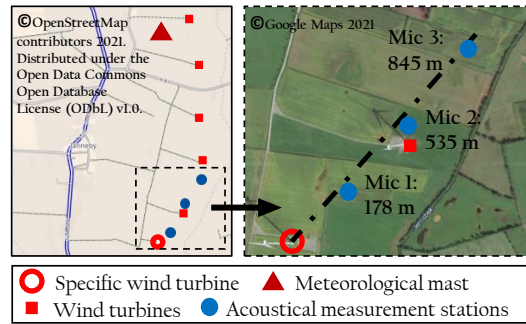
©OpenStreetMap contributors 2021. Distributed under the Open Data Commons Open Database License (ODbL) v1.0.

Lenneby

©Google Maps 2021

Mic 3: 845 m

Mic 2: 535 m

Mic 1: 178 m

Specific wind turbine
Meteorological mast
Wind turbines
Acoustical measurement stations